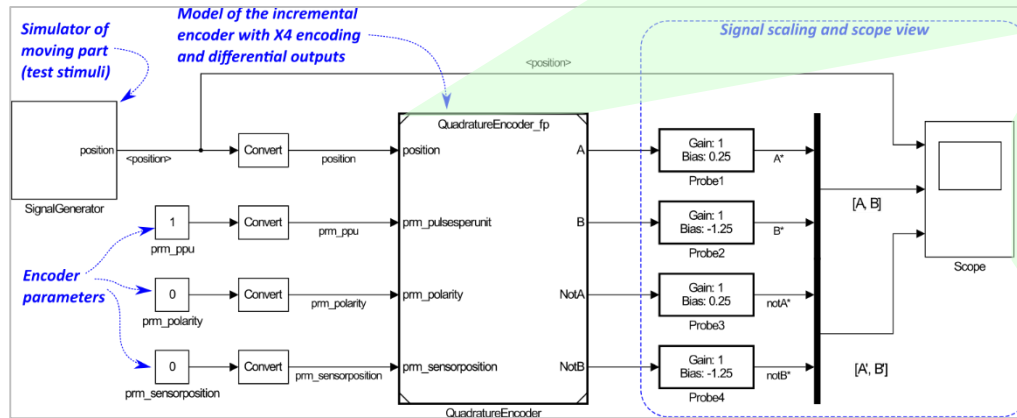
Simulator of moving part (test stimuli)

Model of the incremental encoder with X4 encoding and differential outputs

Signal scaling and scope view

<position>

position

SignalGenerator

<position>

Convert

position

QuadratureEncoder_fp

position

A

Gain: 1
Bias: 0.25

A*

Probe1

1

prm_ppu

Convert

prm_ppu

prm_pulsesperunit

B

Gain: 1
Bias: -1.25

B*

Probe2

[A, B]

Scope

Encoder parameters

0

prm_polarity

Convert

prm_polarity

prm_polarity

NotA

Gain: 1
Bias: 0.25

notA*

Probe3

0

prm_sensorposition

Convert

prm_sensorposition

prm_sensorposition

NotB

Gain: 1
Bias: -1.25

notB*

Probe4

[A', B']

QuadratureEncoder